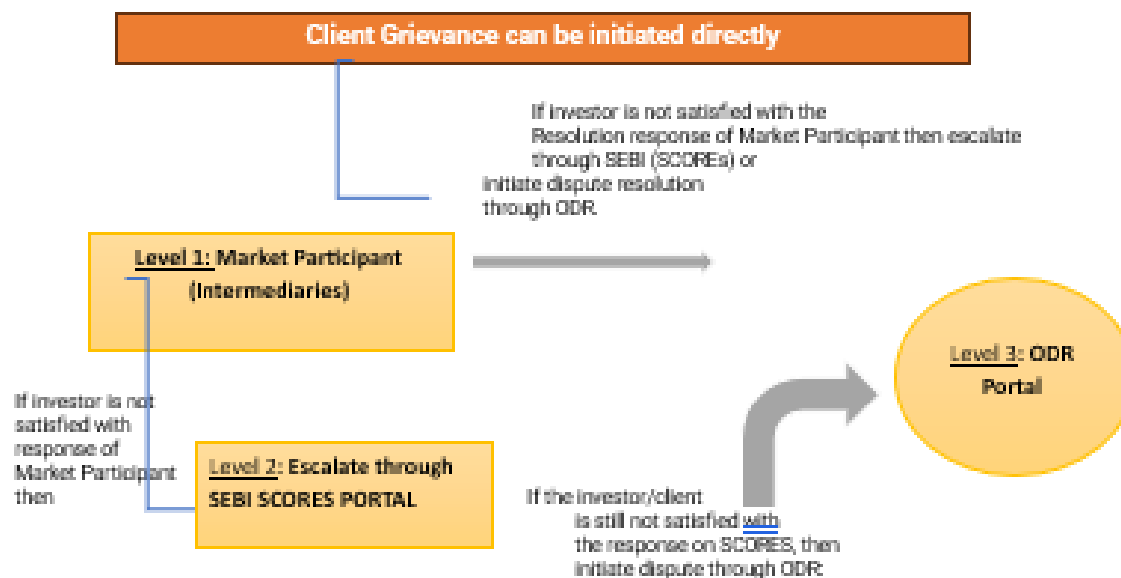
Client Grievance can be initiated directly

If investor is not satisfied with the Resolution response of Market Participant then escalate through SEBI (SCOREs) or initiate dispute resolution through ODR.

Level 1: Market Participant (Intermediaries)

Level 3: ODR Portal

If investor is not satisfied with response of Market Participant then

Level 2: Escalate through SEBI SCORES PORTAL

If the investor/client is still not satisfied with the response on SCORES, then initiate dispute through ODR.